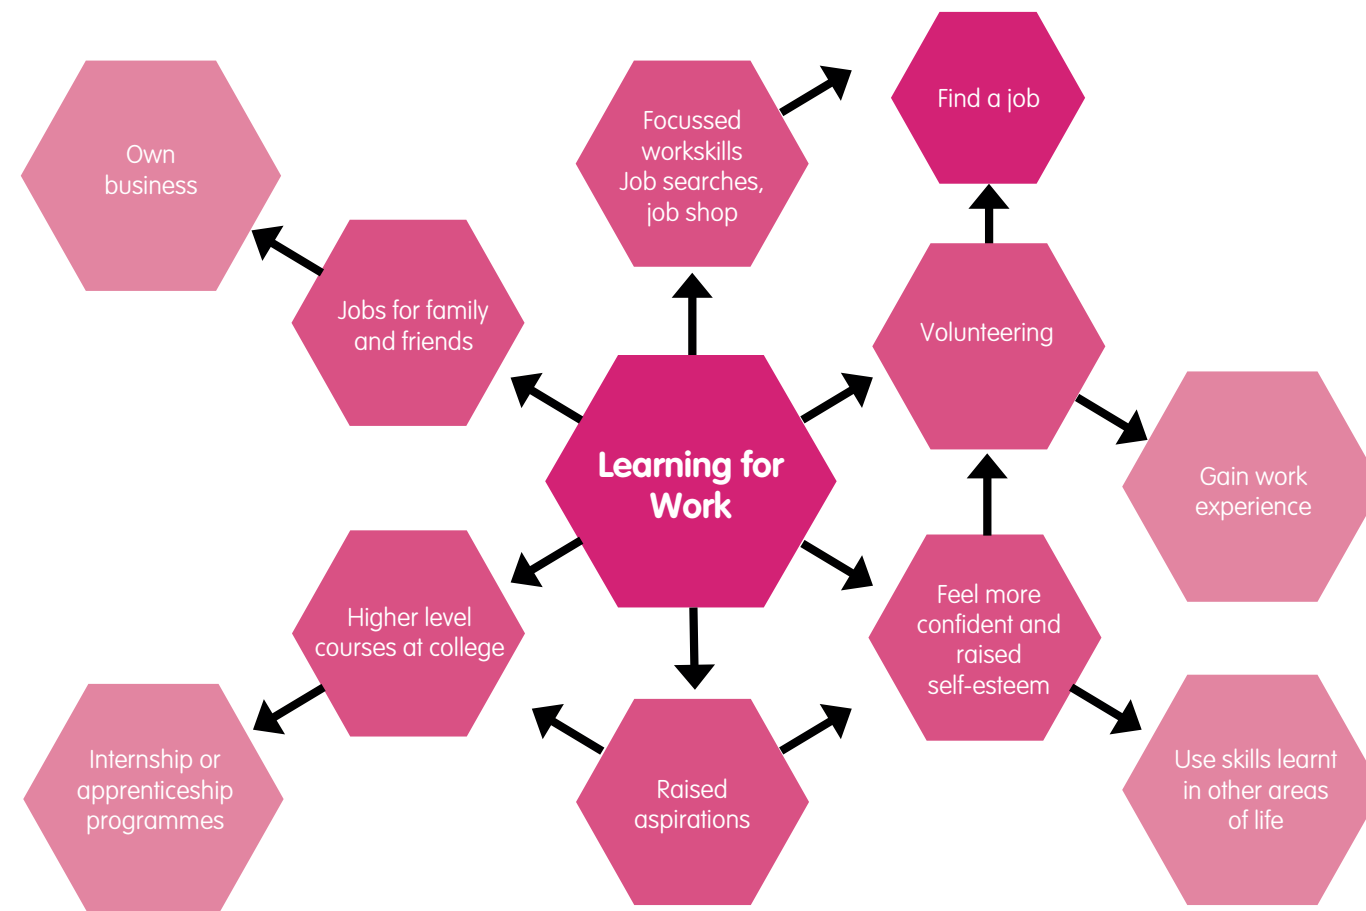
Own business

Focussed workskills Job searches, job shop

Find a job

Jobs for family and friends

Volunteering

Learning for Work

Gain work experience

Higher level courses at college

Feel more confident and raised self-esteem

Internship or apprenticeship programmes

Raised aspirations

Use skills learnt in other areas of life